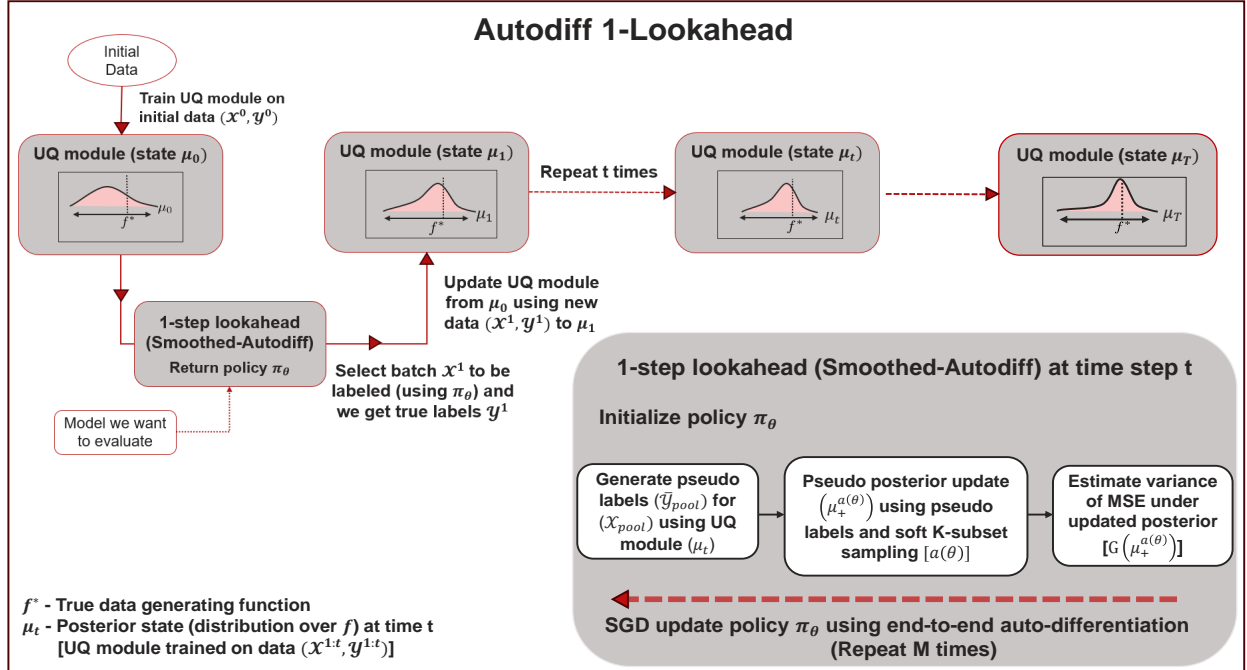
Autodiff 1-Lookahead

Initial Data

Train UQ module on initial data $(\mathcal{X}^0, \mathcal{Y}^0)$

UQ module (state $\mu_0$)

$f^*$ $\mu_0$

UQ module (state $\mu_1$)

$f^*$ $\mu_1$

Repeat t times

UQ module (state $\mu_t$)

$f^*$ $\mu_t$

UQ module (state $\mu_T$)

$f^*$ $\mu_T$

1-step lookahead (Smoothed-Autodiff)
Return policy $\pi_\theta$

Update UQ module from $\mu_0$ using new data $(\mathcal{X}^1, \mathcal{Y}^1)$ to $\mu_1$

Select batch $\mathcal{X}^1$ to be labeled (using $\pi_\theta$) and we get true labels $\mathcal{Y}^1$

Model we want to evaluate

1-step lookahead (Smoothed-Autodiff) at time step t

Initialize policy $\pi_\theta$

Generate pseudo labels $(\tilde{\mathcal{Y}}_{pool})$ for $(\mathcal{X}_{pool})$ using UQ module $(\mu_t)$

Pseudo posterior update $\left(\mu_+^{a(\theta)}\right)$ using pseudo labels and soft K-subset sampling $[a(\theta)]$

Estimate variance of MSE under updated posterior $[\mathrm{G}\left(\mu_+^{a(\theta)}\right)]$

SGD update policy $\pi_\theta$ using end-to-end auto-differentiation (Repeat M times)

$f^*$ - True data generating function
$\mu_t$ - Posterior state (distribution over $f$) at time t [UQ module trained on data $(\mathcal{X}^{1:t}, \mathcal{Y}^{1:t})$]